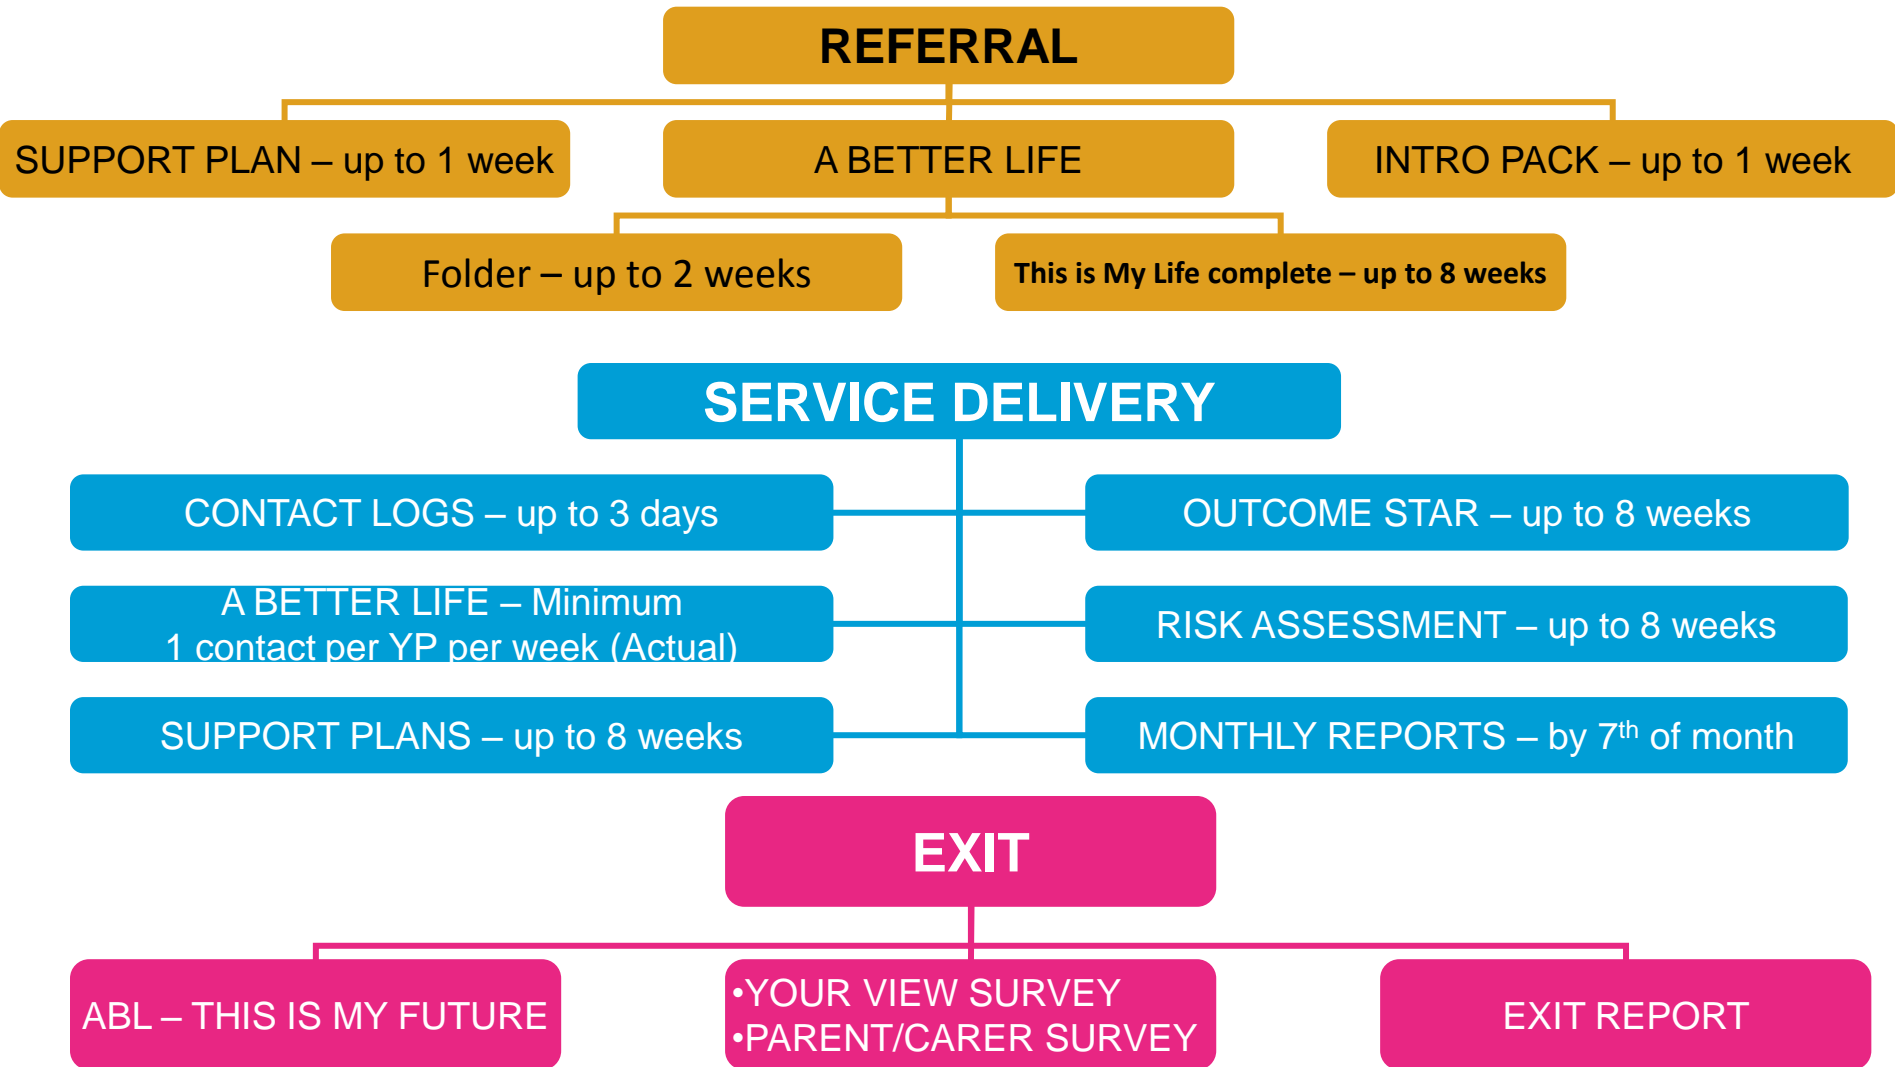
REFERRAL

SUPPORT PLAN – up to 1 week

A BETTER LIFE

INTRO PACK – up to 1 week

Folder – up to 2 weeks

This is My Life complete – up to 8 weeks

SERVICE DELIVERY

CONTACT LOGS – up to 3 days

OUTCOME STAR – up to 8 weeks

A BETTER LIFE – Minimum
1 contact per YP per week (Actual)

RISK ASSESSMENT – up to 8 weeks

SUPPORT PLANS – up to 8 weeks

MONTHLY REPORTS – by 7$^{th}$ of month

EXIT

ABL – THIS IS MY FUTURE

•YOUR VIEW SURVEY
•PARENT/CARER SURVEY

EXIT REPORT